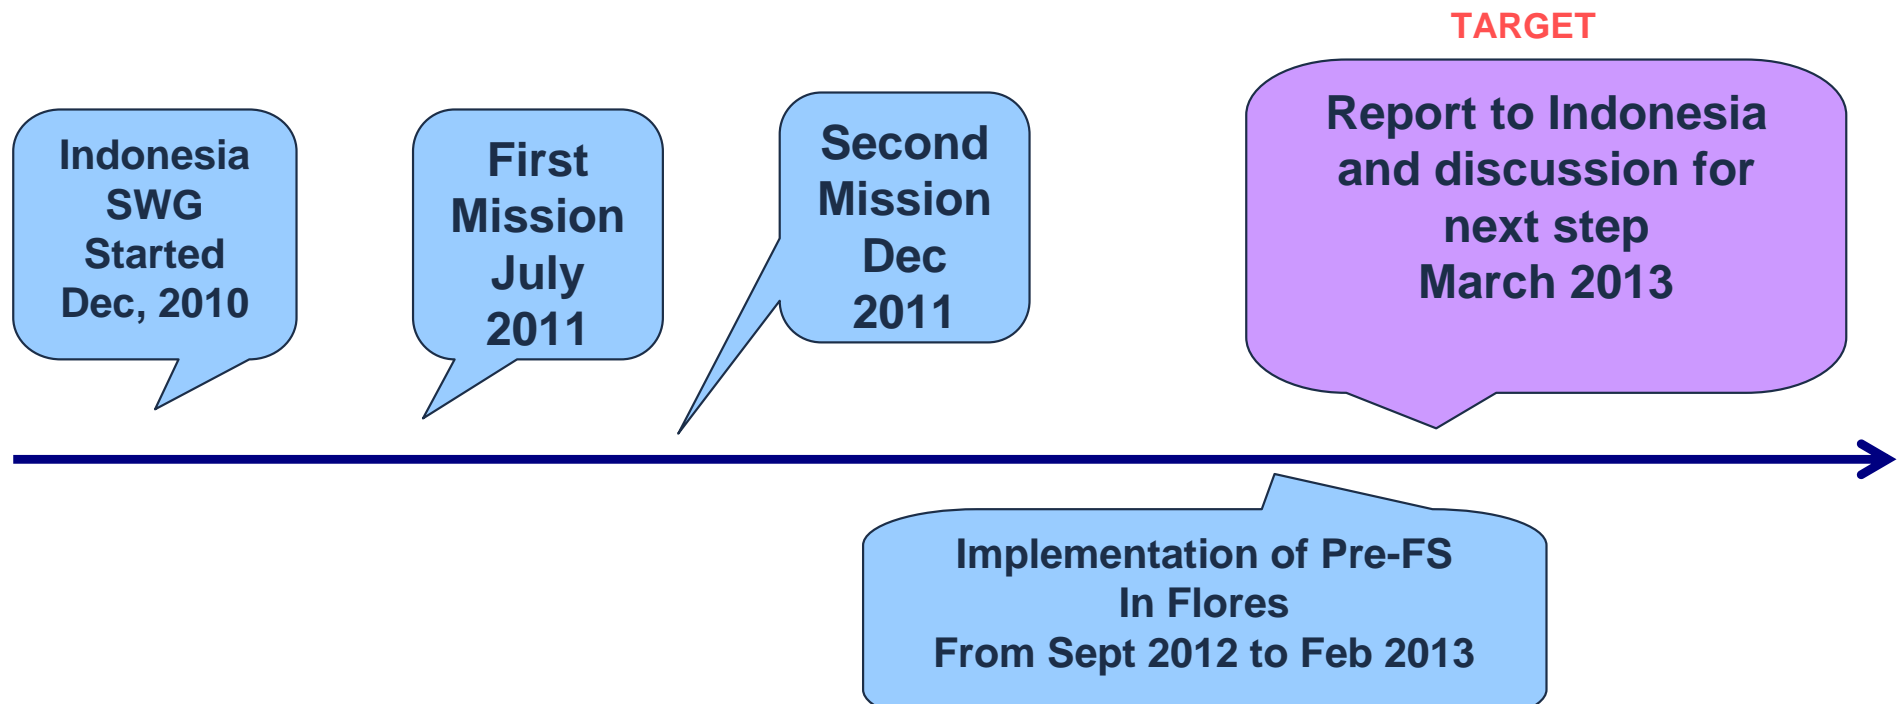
TARGET

Indonesia SWG Started Dec, 2010

First Mission July 2011

Second Mission Dec 2011

Report to Indonesia and discussion for next step March 2013

Implementation of Pre-FS In Flores From Sept 2012 to Feb 2013